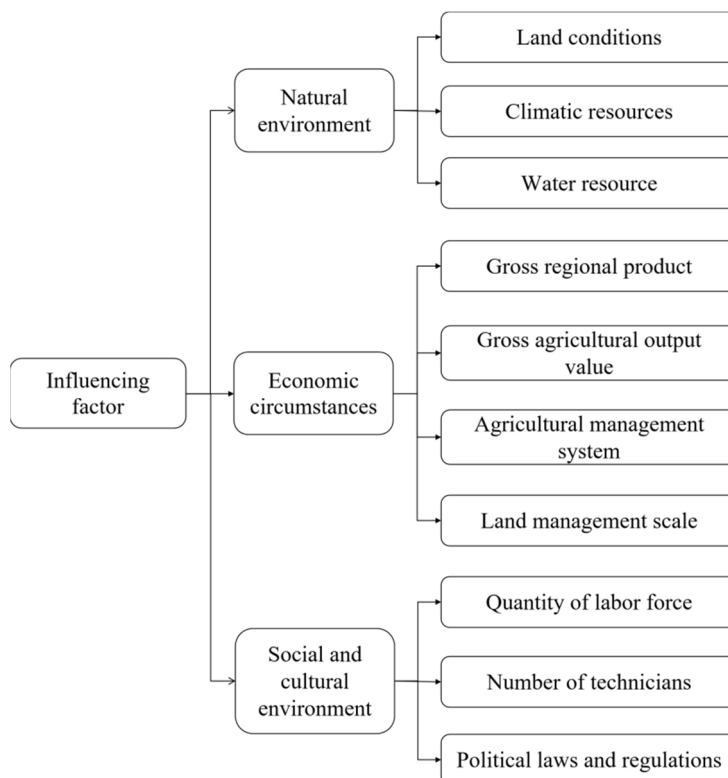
Influencing factor

Natural environment

Land conditions

Climatic resources

Water resource

Economic circumstances

Gross regional product

Gross agricultural output value

Agricultural management system

Land management scale

Social and cultural environment

Quantity of labor force

Number of technicians

Political laws and regulations